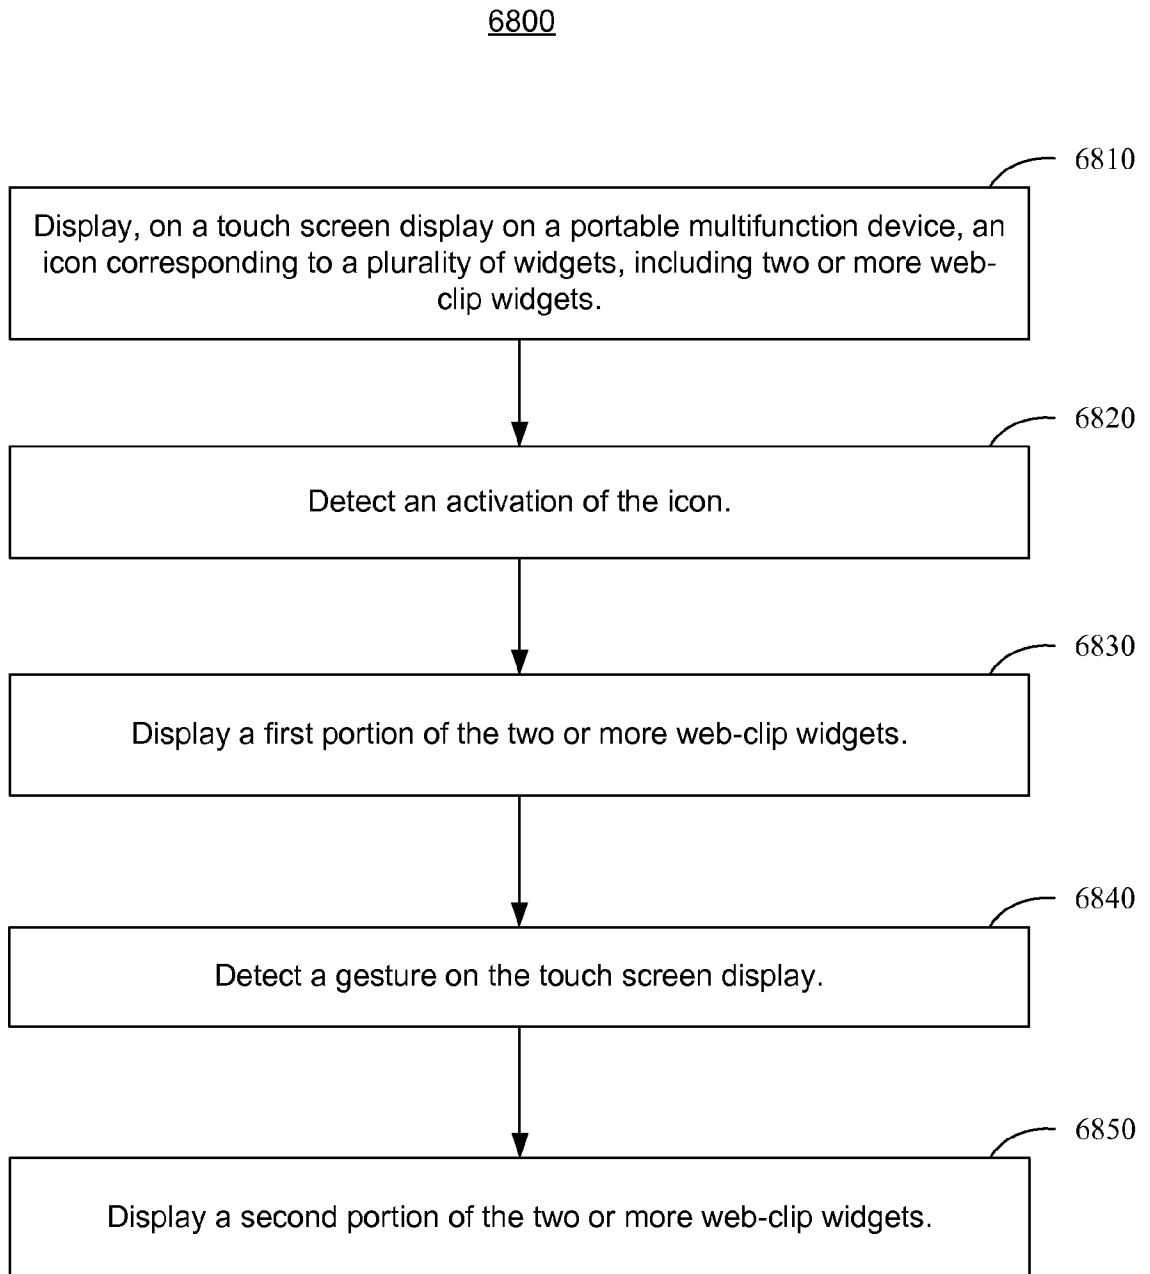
6800

6810

Display, on a touch screen display on a portable multifunction device, an icon corresponding to a plurality of widgets, including two or more web-clip widgets.

6820

Detect an activation of the icon.

6830

Display a first portion of the two or more web-clip widgets.

6840

Detect a gesture on the touch screen display.

6850

Display a second portion of the two or more web-clip widgets.